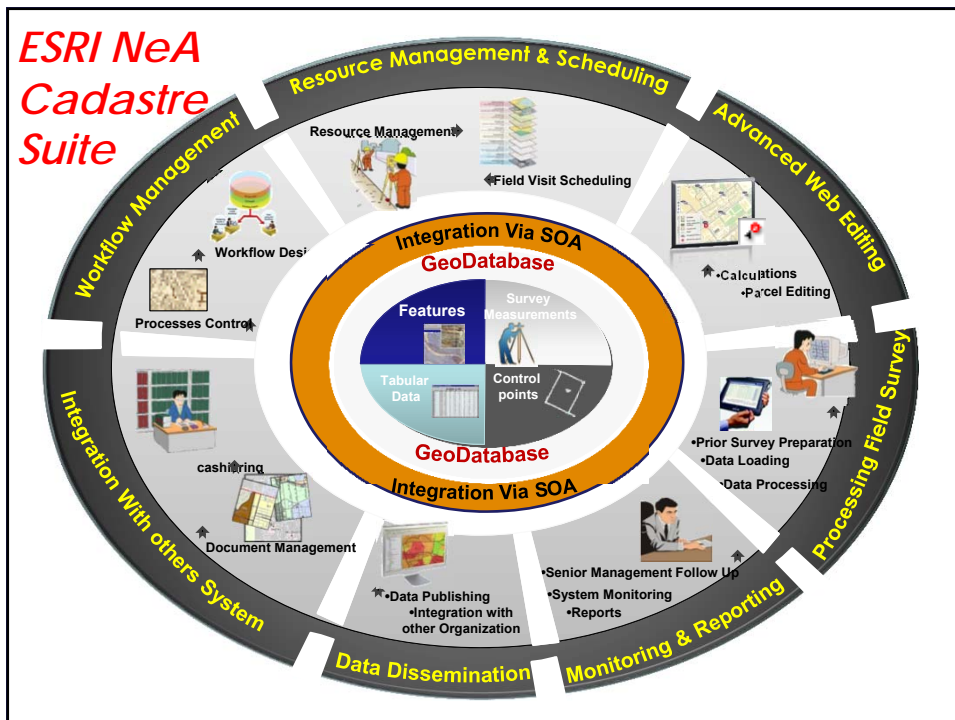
ESRI NeA Cadastre Suite

Resource Management & Scheduling

Advanced Web Editing

Processing Field Survey

Monitoring & Reporting

Data Dissemination

Integration With others System

Workflow Management

Resource Management

Field Visit Scheduling

•Calculations
•Parcel Editing

•Prior Survey Preparation
•Data Loading
•Data Processing

•Senior Management Follow Up
•System Monitoring
•Reports

•Data Publishing
•Integration with other Organization

Document Management

cashiering

Processes Control

Workflow Desi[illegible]

Integration Via SOA

GeoDatabase

Features

Survey Measurements

Tabular Data

Control points

GeoDatabase

Integration Via SOA